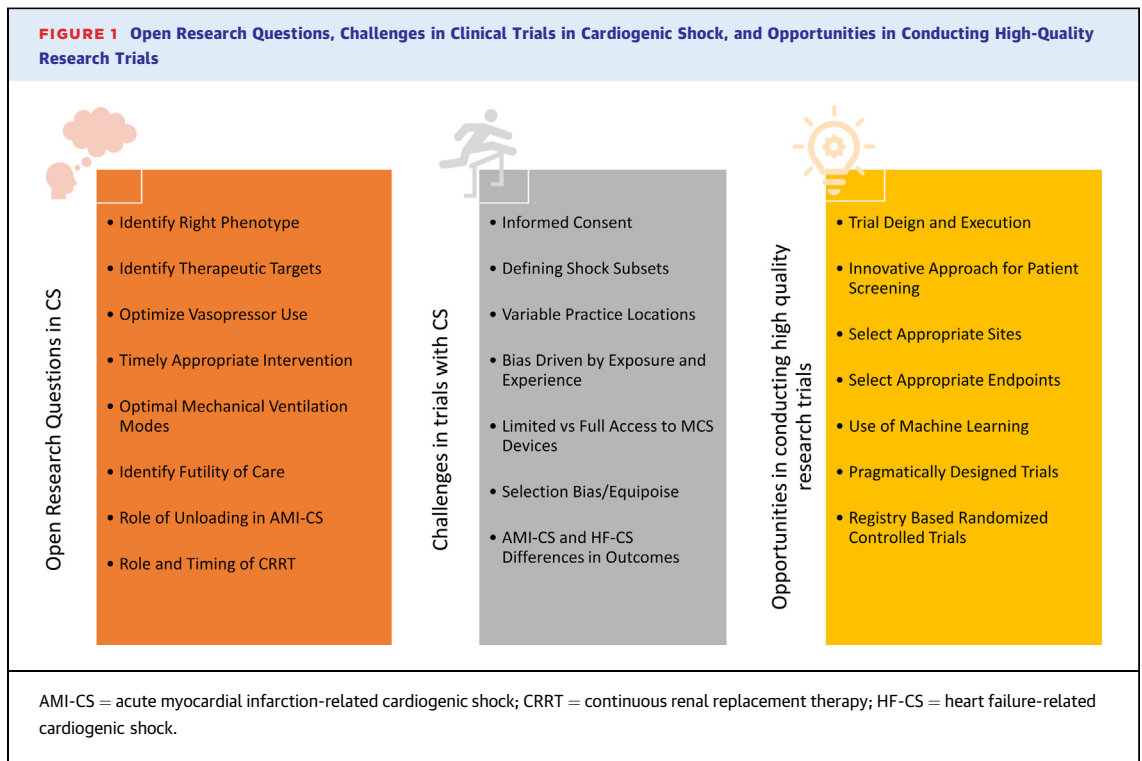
FIGURE 1 Open Research Questions, Challenges in Clinical Trials in Cardiogenic Shock, and Opportunities in Conducting High-Quality Research Trials

Open Research Questions in CS

• Identify Right Phenotype
• Identify Therapeutic Targets
• Optimize Vasopressor Use
• Timely Appropriate Intervention
• Optimal Mechanical Ventilation Modes
• Identify Futility of Care
• Role of Unloading in AMI-CS
• Role and Timing of CRRT

Challenges in trials with CS

• Informed Consent
• Defining Shock Subsets
• Variable Practice Locations
• Bias Driven by Exposure and Experience
• Limited vs Full Access to MCS Devices
• Selection Bias/Equipoise
• AMI-CS and HF-CS Differences in Outcomes

Opportunities in conducting high quality research trials

• Trial Deign and Execution
• Innovative Approach for Patient Screening
• Select Appropriate Sites
• Select Appropriate Endpoints
• Use of Machine Learning
• Pragmatically Designed Trials
• Registry Based Randomized Controlled Trials

AMI-CS = acute myocardial infarction-related cardiogenic shock; CRRT = continuous renal replacement therapy; HF-CS = heart failure-related cardiogenic shock.